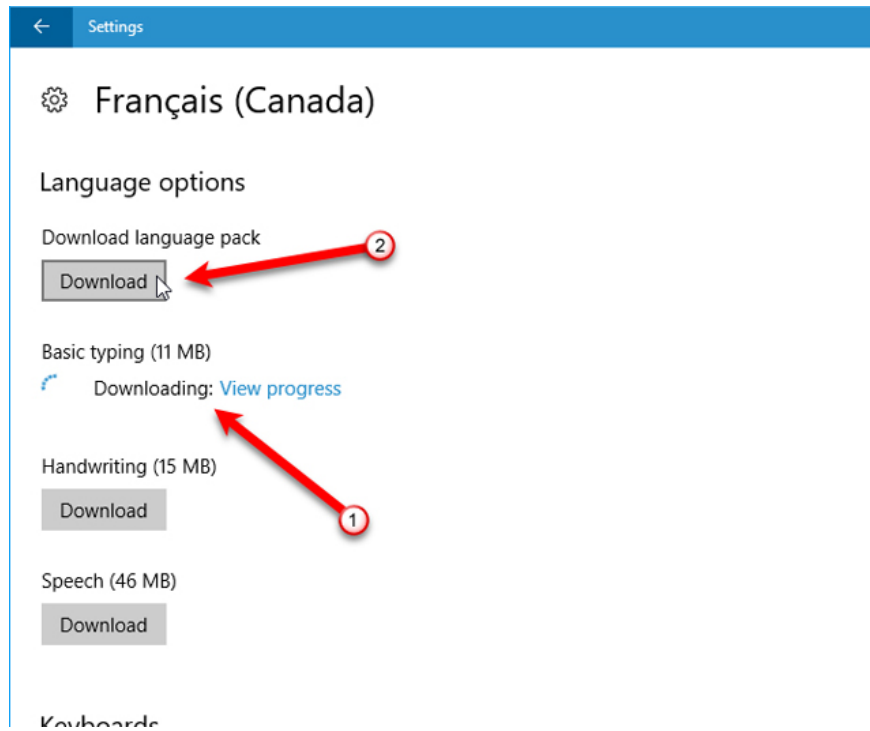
Settings

Français (Canada)

Language options

Download language pack

Download

2

Basic typing (11 MB)

Downloading: View progress

Handwriting (15 MB)

Download

1

Speech (46 MB)

Download

Keyboards